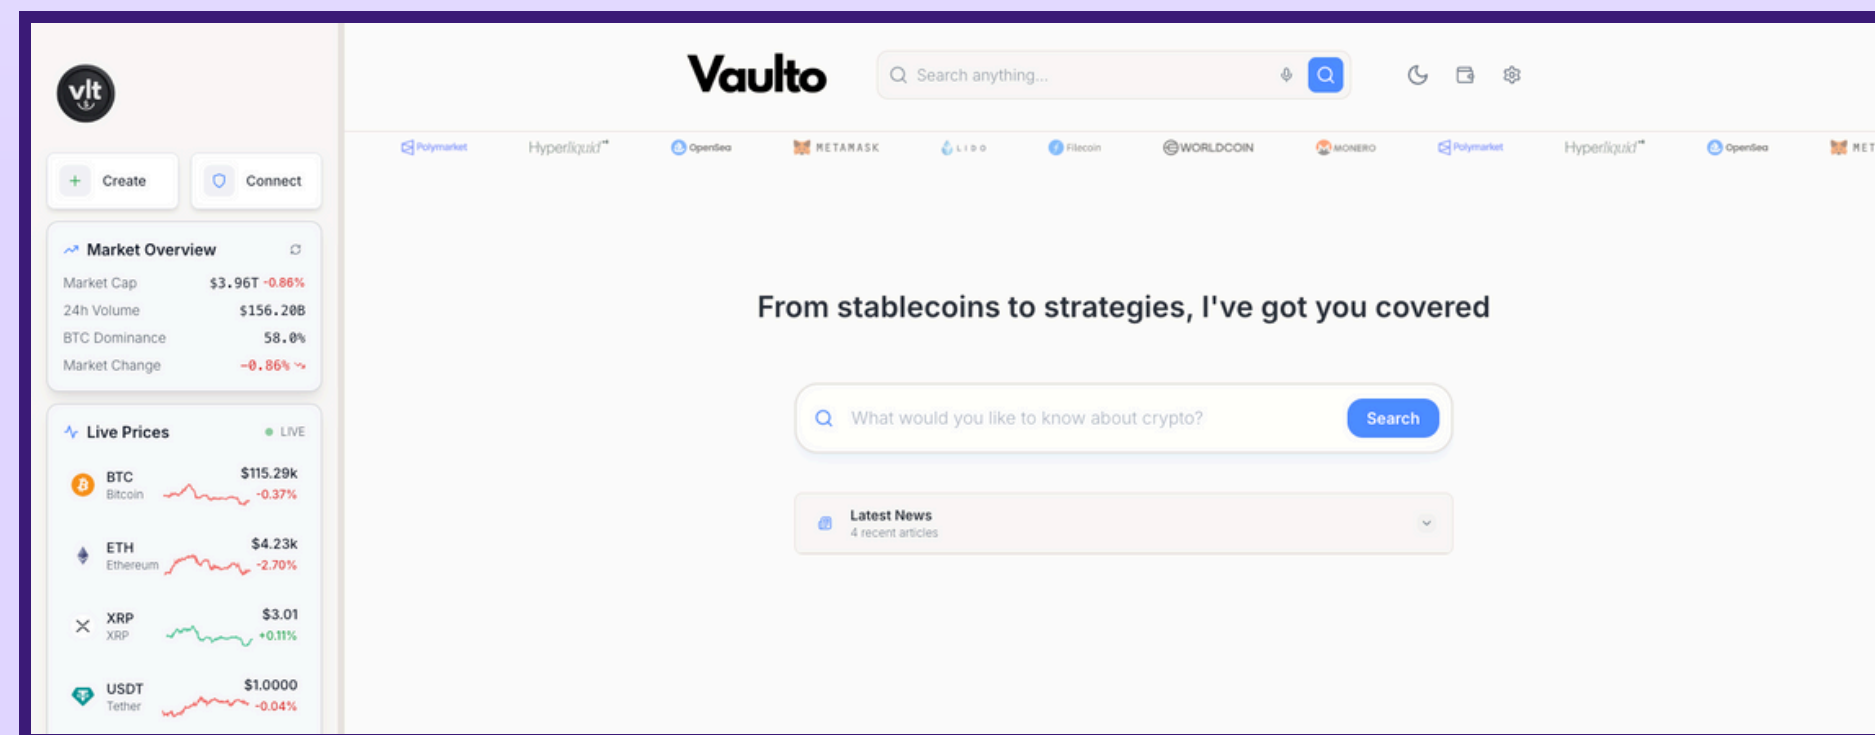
vlt

Create

Connect

Market Overview

Market Cap $3.96T -0.86%

24h Volume $156.20B

BTC Dominance 58.0%

Market Change -0.86%

Live Prices LIVE

BTC Bitcoin $115.29k -0.37%

ETH Ethereum $4.23k -2.70%

XRP XRP $3.01 +0.11%

USDT Tether $1.0000 -0.04%

Vaulto

Search anything...

Polymarket Hyperliquid OpenSea METAMASK LIDO Filecoin WORLDCOIN MONERO Polymarket Hyperliquid OpenSea MET

From stablecoins to strategies, I've got you covered

What would you like to know about crypto?

Search

Latest News
4 recent articles